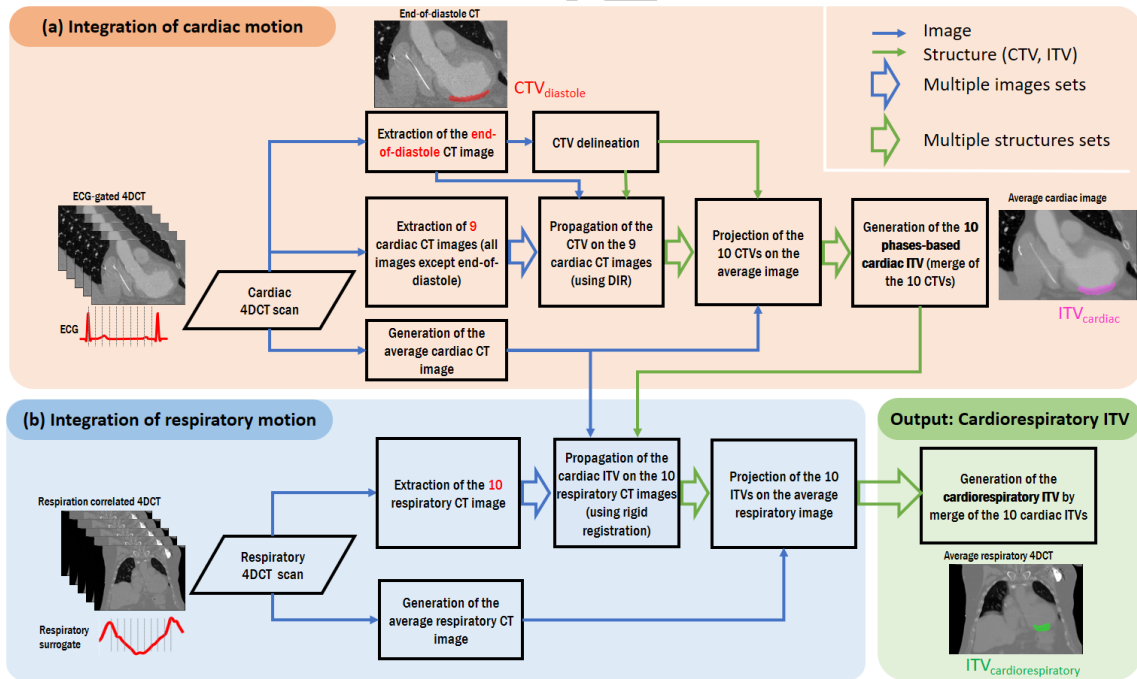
(a) Integration of cardiac motion

End-of-diastole CT

$CTV_{diastole}$

Image
Structure (CTV, ITV)
Multiple images sets
Multiple structures sets

ECG-gated 4DCT

ECG

Cardiac 4DCT scan

Extraction of the end-of-diastole CT image

CTV delineation

Extraction of 9 cardiac CT images (all images except end-of-diastole)

Propagation of the CTV on the 9 cardiac CT images (using DIR)

Projection of the 10 CTVs on the average image

Generation of the 10 phases-based cardiac ITV (merge of the 10 CTVs)

Average cardiac image

$ITV_{cardiac}$

Generation of the average cardiac CT image

(b) Integration of respiratory motion

Respiration correlated 4DCT

Respiratory surrogate

Respiratory 4DCT scan

Extraction of the 10 respiratory CT image

Propagation of the cardiac ITV on the 10 respiratory CT images (using rigid registration)

Projection of the 10 ITVs on the average respiratory image

Generation of the average respiratory CT image

Output: Cardiorespiratory ITV

Generation of the cardiorespiratory ITV by merge of the 10 cardiac ITVs

Average respiratory 4DCT

$ITV_{cardiorespiratory}$